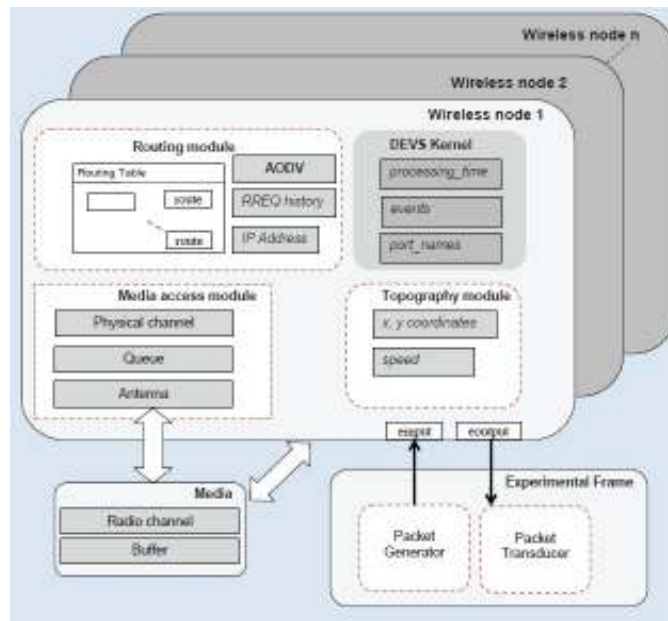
Wireless node n

Wireless node 2

Wireless node 1

Routing module

Routing Table

route

route

AODV

RREQ history

IP Address

DEVS Kernel

processing_time

events

port_names

Media access module

Physical channel

Queue

Antenna

Topography module

x, y coordinates

speed

exinput

exoutput

Media

Radio channel

Buffer

Experimental Frame

Packet Generator

Packet Transducer